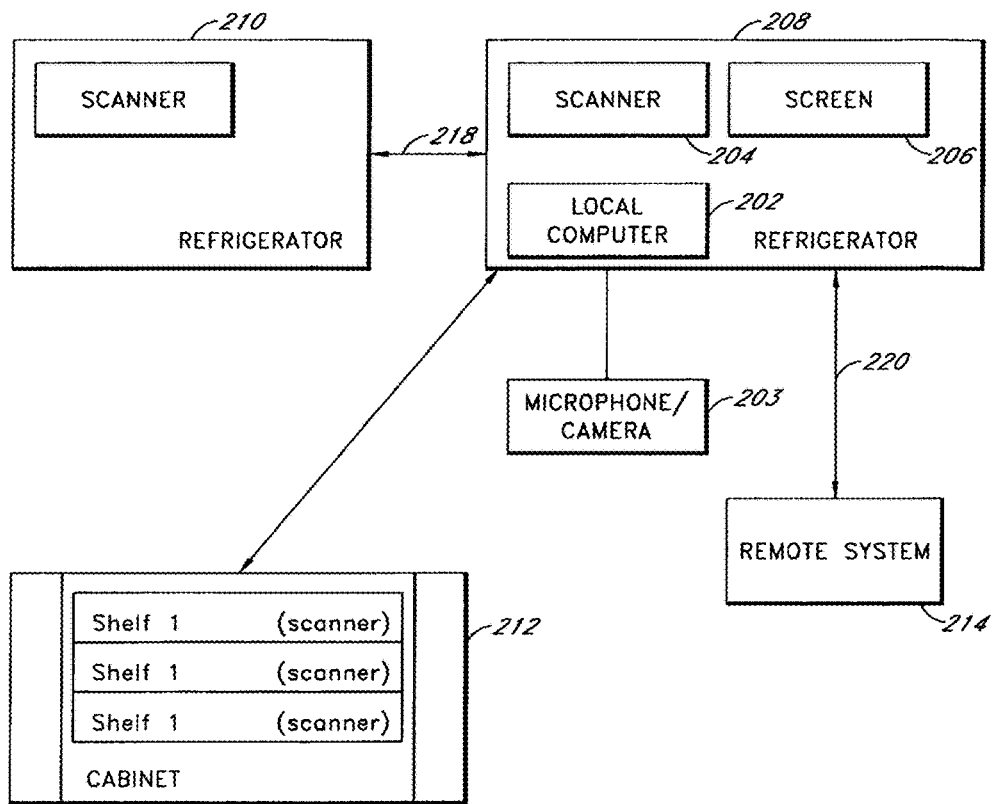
210
SCANNER
REFRIGERATOR

218

208
SCANNER
204
SCREEN
206
LOCAL COMPUTER
202
REFRIGERATOR

MICROPHONE/ CAMERA
203

220

REMOTE SYSTEM
214

Shelf 1 (scanner)
Shelf 1 (scanner)
Shelf 1 (scanner)
CABINET
212